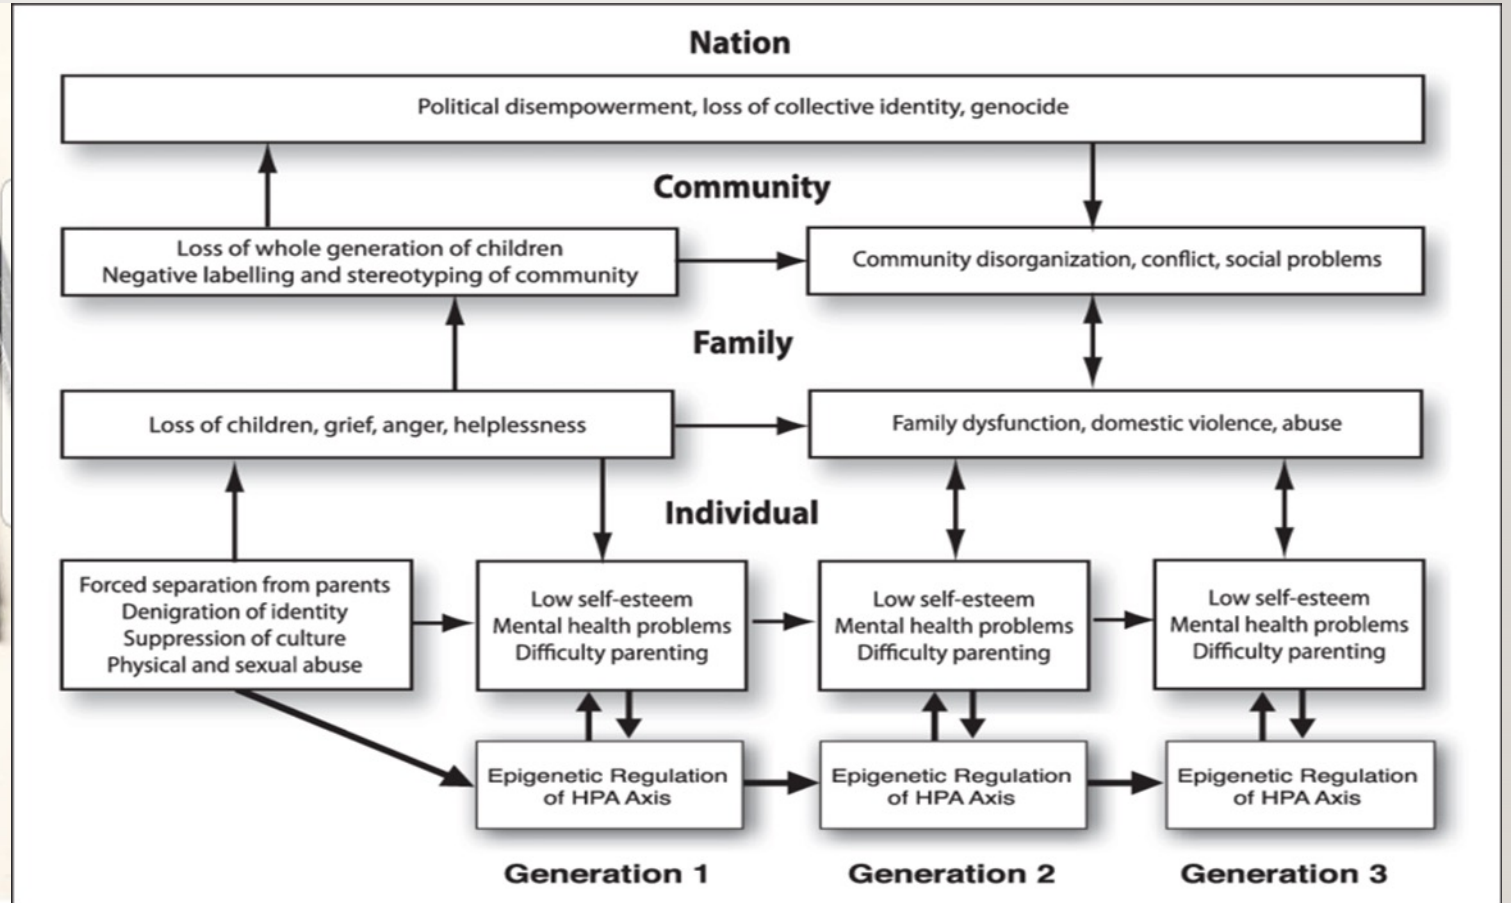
Nation

Political disempowerment, loss of collective identity, genocide

Community

Loss of whole generation of children
Negative labelling and stereotyping of community

Community disorganization, conflict, social problems

Family

Loss of children, grief, anger, helplessness

Family dysfunction, domestic violence, abuse

Individual

Forced separation from parents
Denigration of identity
Suppression of culture
Physical and sexual abuse

Low self-esteem
Mental health problems
Difficulty parenting

Low self-esteem
Mental health problems
Difficulty parenting

Low self-esteem
Mental health problems
Difficulty parenting

Epigenetic Regulation of HPA Axis

Epigenetic Regulation of HPA Axis

Epigenetic Regulation of HPA Axis

Generation 1

Generation 2

Generation 3